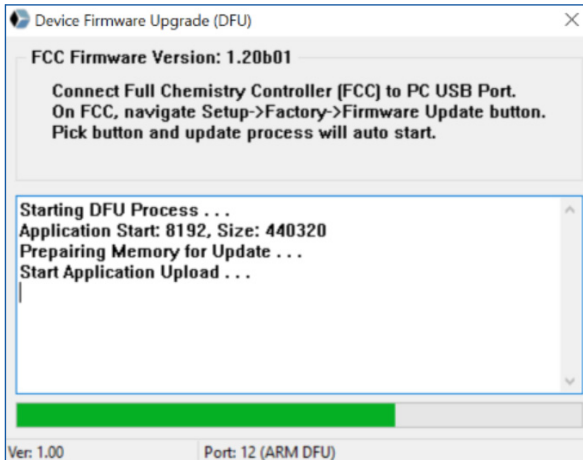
Device Firmware Upgrade (DFU)

X

FCC Firmware Version: 1.20b01

Connect Full Chemistry Controller (FCC) to PC USB Port.
On FCC, navigate Setup->Factory->Firmware Update button.
Pick button and update process will auto start.

Starting DFU Process . . .
Application Start: 8192, Size: 440320
Prepairing Memory for Update . . .
Start Application Upload . . .

Ver: 1.00

Port: 12 (ARM DFU)